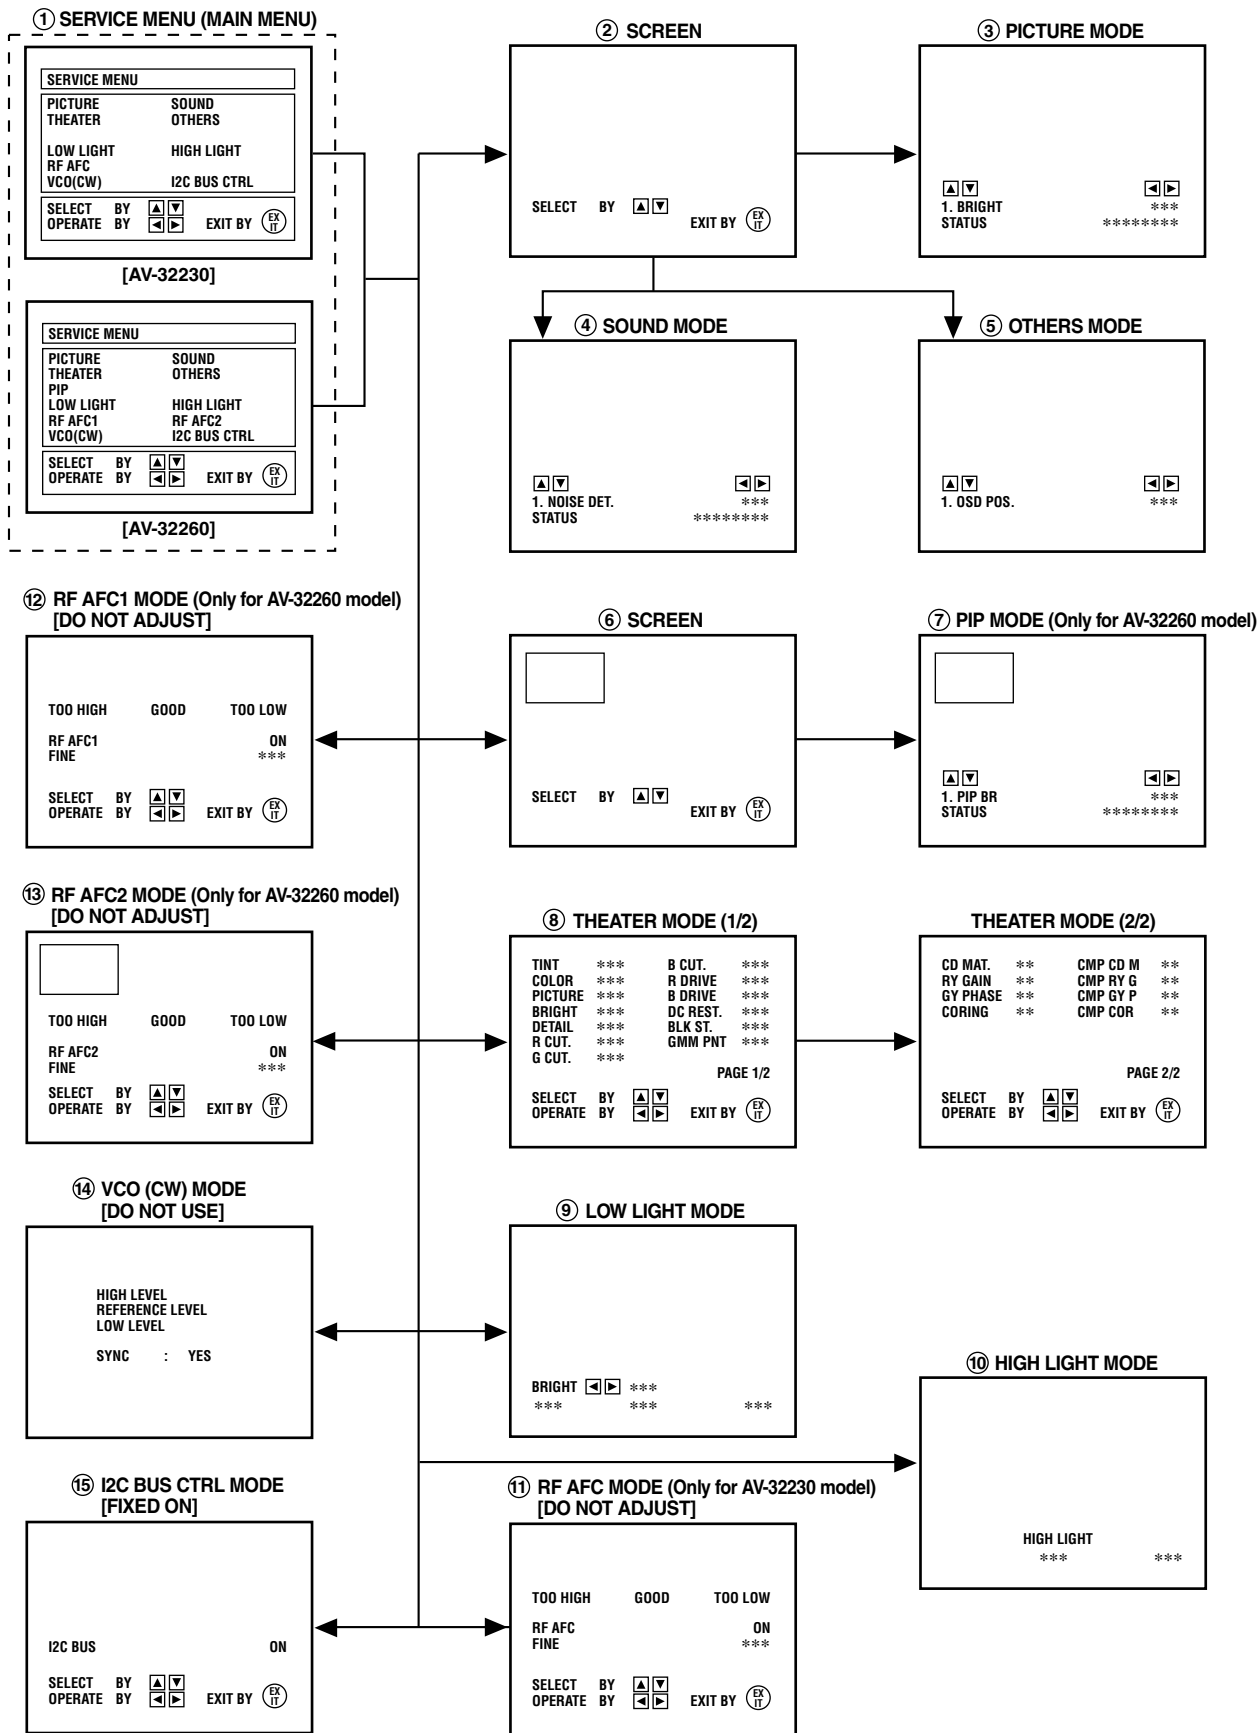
① SERVICE MENU (MAIN MENU)

SERVICE MENU
PICTURE SOUND
THEATER OTHERS
LOW LIGHT HIGH LIGHT
RF AFC
VCO(CW) I2C BUS CTRL
SELECT BY ▲▼
OPERATE BY ◄► EXIT BY (EXIT)

[AV-32230]

SERVICE MENU
PICTURE SOUND
THEATER OTHERS
PIP
LOW LIGHT HIGH LIGHT
RF AFC1 RF AFC2
VCO(CW) I2C BUS CTRL
SELECT BY ▲▼
OPERATE BY ◄► EXIT BY (EXIT)

[AV-32260]

② SCREEN

SELECT BY ▲▼
EXIT BY (EXIT)

③ PICTURE MODE

▲▼ ◄►
1. BRIGHT ***
STATUS ********

④ SOUND MODE

▲▼ ◄►
1. NOISE DET. ***
STATUS ********

⑤ OTHERS MODE

▲▼ ◄►
1. OSD POS. ***

⑫ RF AFC1 MODE (Only for AV-32260 model)
[DO NOT ADJUST]

TOO HIGH GOOD TOO LOW
RF AFC1 ON
FINE ***
SELECT BY ▲▼
OPERATE BY ◄► EXIT BY (EXIT)

⑥ SCREEN

SELECT BY ▲▼
EXIT BY (EXIT)

⑦ PIP MODE (Only for AV-32260 model)

▲▼ ◄►
1. PIP BR ***
STATUS ********

⑬ RF AFC2 MODE (Only for AV-32260 model)
[DO NOT ADJUST]

TOO HIGH GOOD TOO LOW
RF AFC2 ON
FINE ***
SELECT BY ▲▼
OPERATE BY ◄► EXIT BY (EXIT)

⑧ THEATER MODE (1/2)

TINT *** B CUT. ***
COLOR *** R DRIVE ***
PICTURE *** B DRIVE ***
BRIGHT *** DC REST. ***
DETAIL *** BLK ST. ***
R CUT. *** GMM PNT ***
G CUT. ***
PAGE 1/2
SELECT BY ▲▼
OPERATE BY ◄► EXIT BY (EXIT)

THEATER MODE (2/2)

CD MAT. ** CMP CD M **
RY GAIN ** CMP RY G **
GY PHASE ** CMP GY P **
CORING ** CMP COR **
PAGE 2/2
SELECT BY ▲▼
OPERATE BY ◄► EXIT BY (EXIT)

⑭ VCO (CW) MODE
[DO NOT USE]

HIGH LEVEL
REFERENCE LEVEL
LOW LEVEL
SYNC : YES

⑨ LOW LIGHT MODE

BRIGHT ◄► ***
*** *** ***

⑩ HIGH LIGHT MODE

HIGH LIGHT
*** ***

⑮ I2C BUS CTRL MODE
[FIXED ON]

I2C BUS ON
SELECT BY ▲▼
OPERATE BY ◄► EXIT BY (EXIT)

⑪ RF AFC MODE (Only for AV-32230 model)
[DO NOT ADJUST]

TOO HIGH GOOD TOO LOW
RF AFC ON
FINE ***
SELECT BY ▲▼
OPERATE BY ◄► EXIT BY (EXIT)